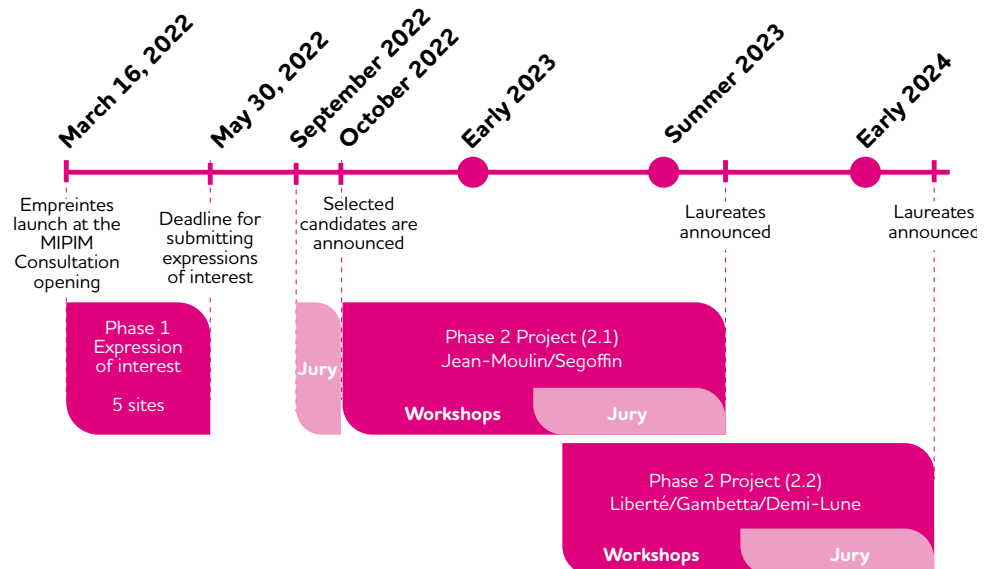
March 16, 2022

May 30, 2022

September 2022

October 2022

Early 2023

Summer 2023

Early 2024

Empreintes launch at the MIPIM Consultation opening

Deadline for submitting expressions of interest

Selected candidates are announced

Laureates announced

Laureates announced

Phase 1 Expression of interest

5 sites

Jury

Phase 2 Project (2.1) Jean-Moulin/Segoffin

Workshops

Jury

Phase 2 Project (2.2) Liberté/Gambetta/Demi-Lune

Workshops

Jury